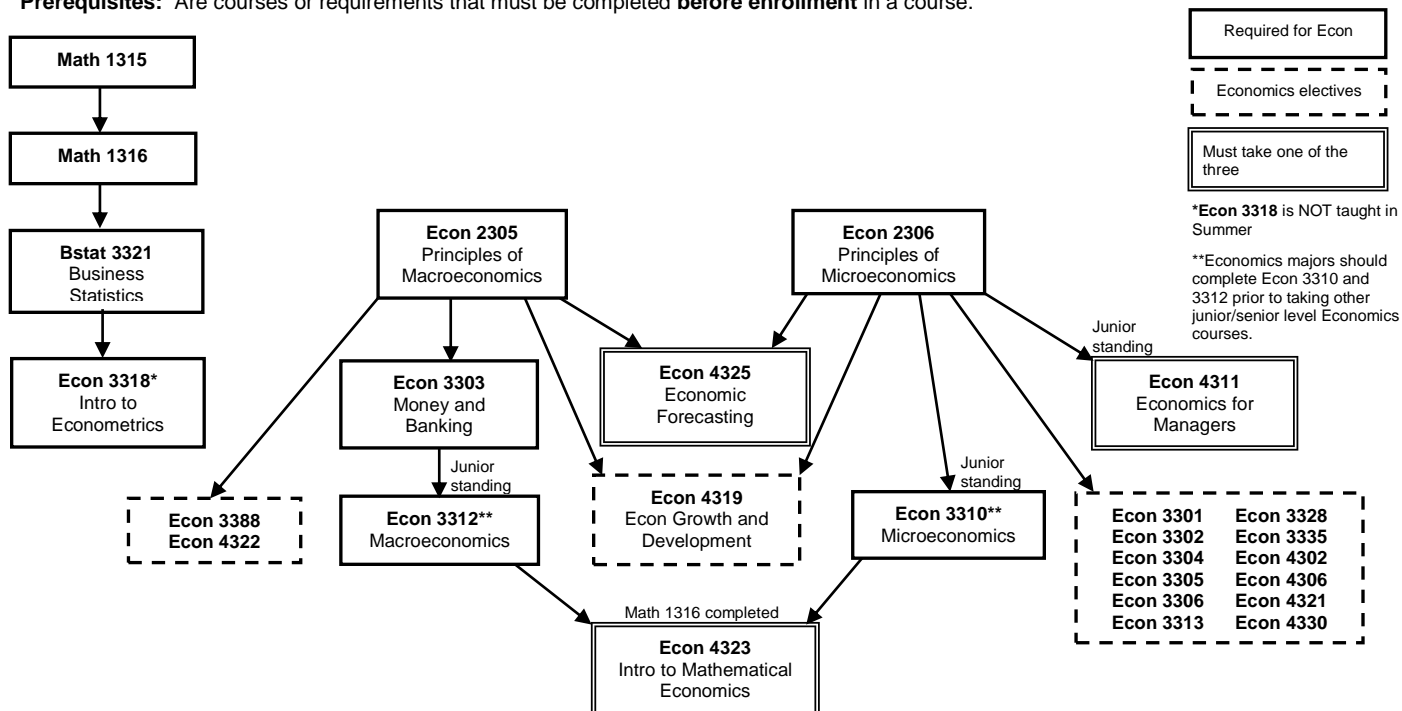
**Prerequisites:** Are courses or requirements that must be completed **before enrollment** in a course.

Required for Econ

Economics electives

Must take one of the three

**\*Econ 3318** is NOT taught in Summer

\*\*Economics majors should complete Econ 3310 and 3312 prior to taking other junior/senior level Economics courses.

**Math 1315**

**Math 1316**

**Bstat 3321**
Business Statistics

**Econ 3318\***
Intro to Econometrics

**Econ 2305**
Principles of Macroeconomics

**Econ 2306**
Principles of Microeconomics

**Econ 3303**
Money and Banking

**Econ 4325**
Economic Forecasting

Junior standing

**Econ 4311**
Economics for Managers

**Econ 3388**
**Econ 4322**

Junior standing

**Econ 3312\*\***
Macroeconomics

**Econ 4319**
Econ Growth and Development

Junior standing

**Econ 3310\*\***
Microeconomics

**Econ 3301** **Econ 3328**
**Econ 3302** **Econ 3335**
**Econ 3304** **Econ 4302**
**Econ 3305** **Econ 4306**
**Econ 3306** **Econ 4321**
**Econ 3313** **Econ 4330**

Math 1316 completed

**Econ 4323**
Intro to Mathematical Economics